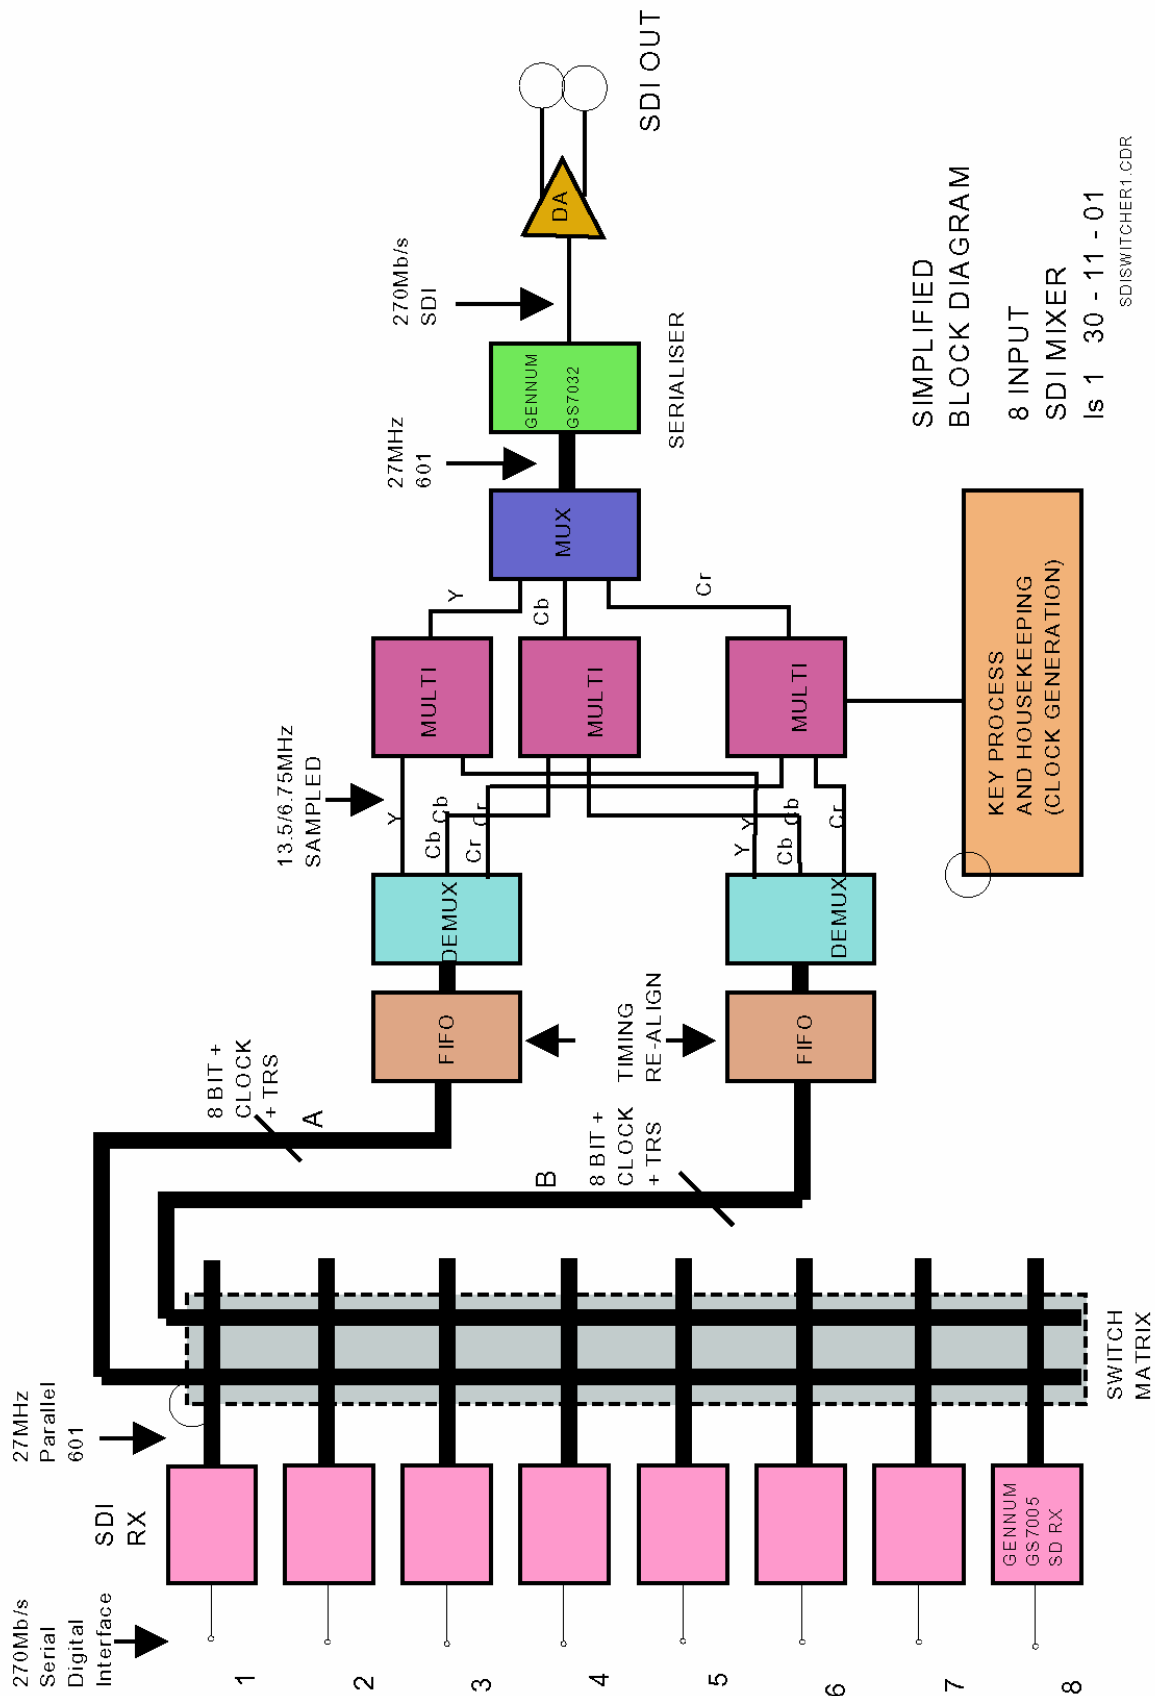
SDI OUT

270Mb/s SDI

DA

GENNUM GS7032

SERIALISER

27MHz 601

MUX

Y

Cb

Cr

MULTI

MULTI

MULTI

SIMPLIFIED BLOCK DIAGRAM

8 INPUT SDI MIXER

Is 1 30 - 11 - 01

SDISWITCHER1.CDR

KEY PROCESS AND HOUSEKEEPING (CLOCK GENERATION)

13.5/6.75MHz SAMPLED

Y Cb Cr

Y Cb Cr

DEMUX

Y Y Cb Cb Cr

Y Cb Cr

DEMUX

FIFO

FIFO

TIMING RE-ALIGN

8 BIT + CLOCK + TRS

A

8 BIT + CLOCK + TRS

B

SWITCH MATRIX

27MHz Parallel 601

SDI RX

GENNUM GS7005 SD RX

270Mb/s Serial Digital Interface

1

2

3

4

5

6

7

8